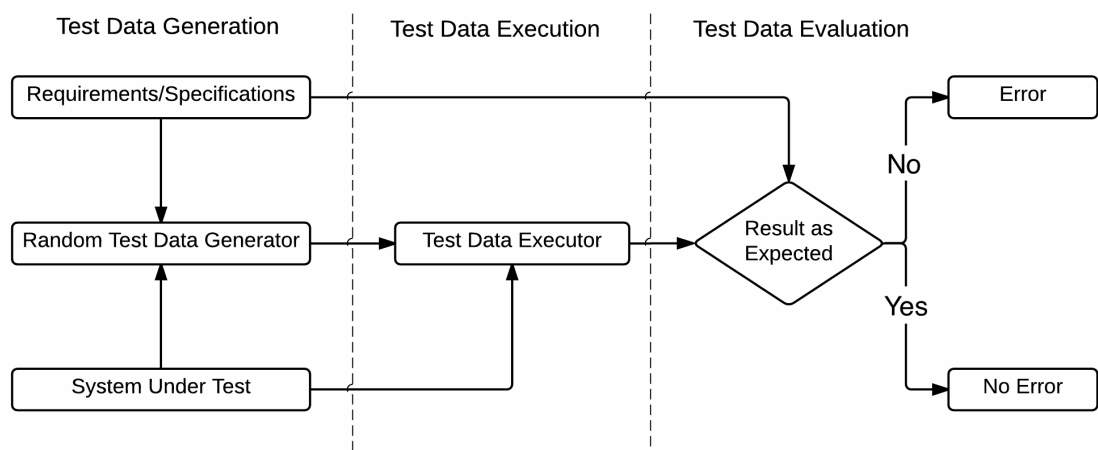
Test Data Generation

Test Data Execution

Test Data Evaluation

Requirements/Specifications

Error

No

Random Test Data Generator

Test Data Executor

Result as Expected

Yes

System Under Test

No Error